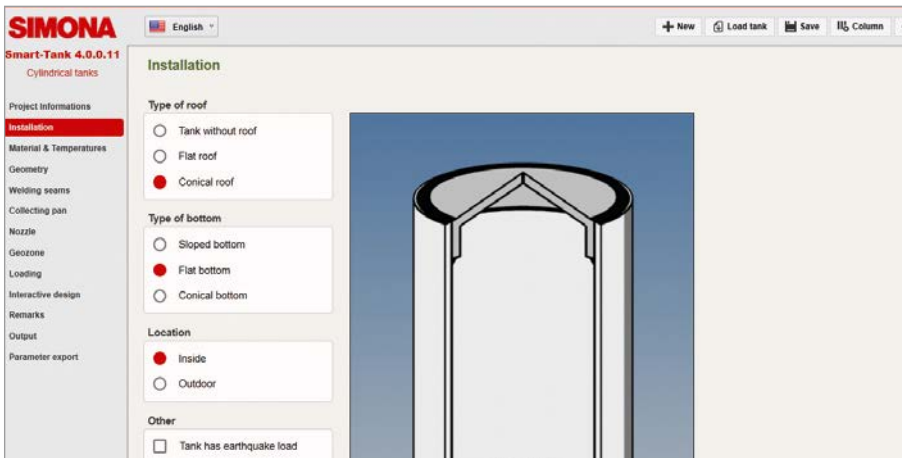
SIMONA

English

+ New
Load tank
Save
Column

Smart-Tank 4.0.0.11
Cylindrical tanks

Project informations
Installation
Material & Temperatures
Geometry
Welding seams
Collecting pan
Nozzle
Geozone
Loading
Interactive design
Remarks
Output
Parameter export

Installation

Type of roof
Tank without roof
Flat roof
Conical roof

Type of bottom
Sloped bottom
Flat bottom
Conical bottom

Location
Inside
Outdoor

Other
Tank has earthquake load